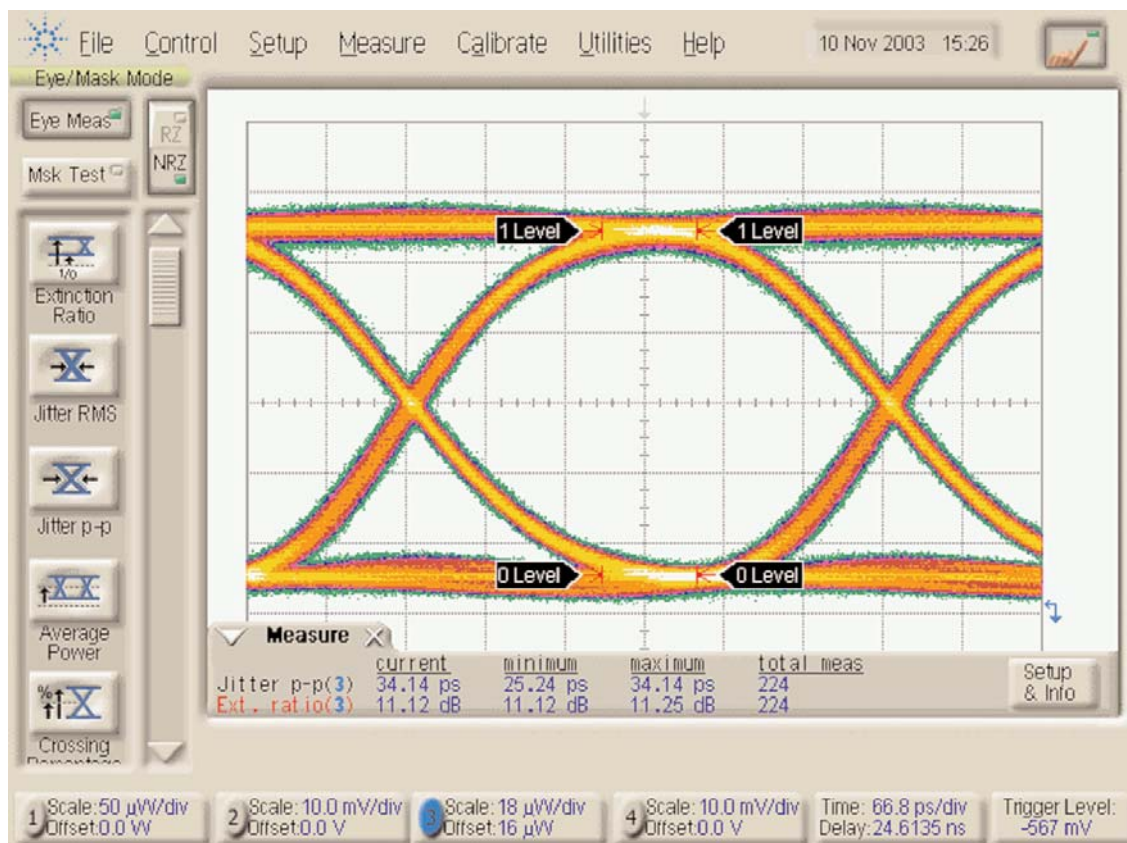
File Control Setup Measure Calibrate Utilities Help 10 Nov 2003 15:26

Eye/Mask Mode

Eye Meas

Msk Test

RZ
NRZ

1/0
Extinction Ratio

Jitter RMS

Jitter p-p

Average Power

Crossing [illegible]

1 Level
1 Level
0 Level
0 Level

Measure

| | current | minimum | maximum | total meas |
|---|---|---|---|---|
| Jitter p-p(3) | 34.14 ps | 25.24 ps | 34.14 ps | 224 |
| Ext. ratio(3) | 11.12 dB | 11.12 dB | 11.25 dB | 224 |

Setup & Info

1 Scale: 50 µW/div Offset: 0.0 W
2 Scale: 10.0 mV/div Offset: 0.0 V
3 Scale: 18 µW/div Offset: 16 µW
4 Scale: 10.0 mV/div Offset: 0.0 V
Time: 66.8 ps/div Delay: 24.6135 ns
Trigger Level: -567 mV